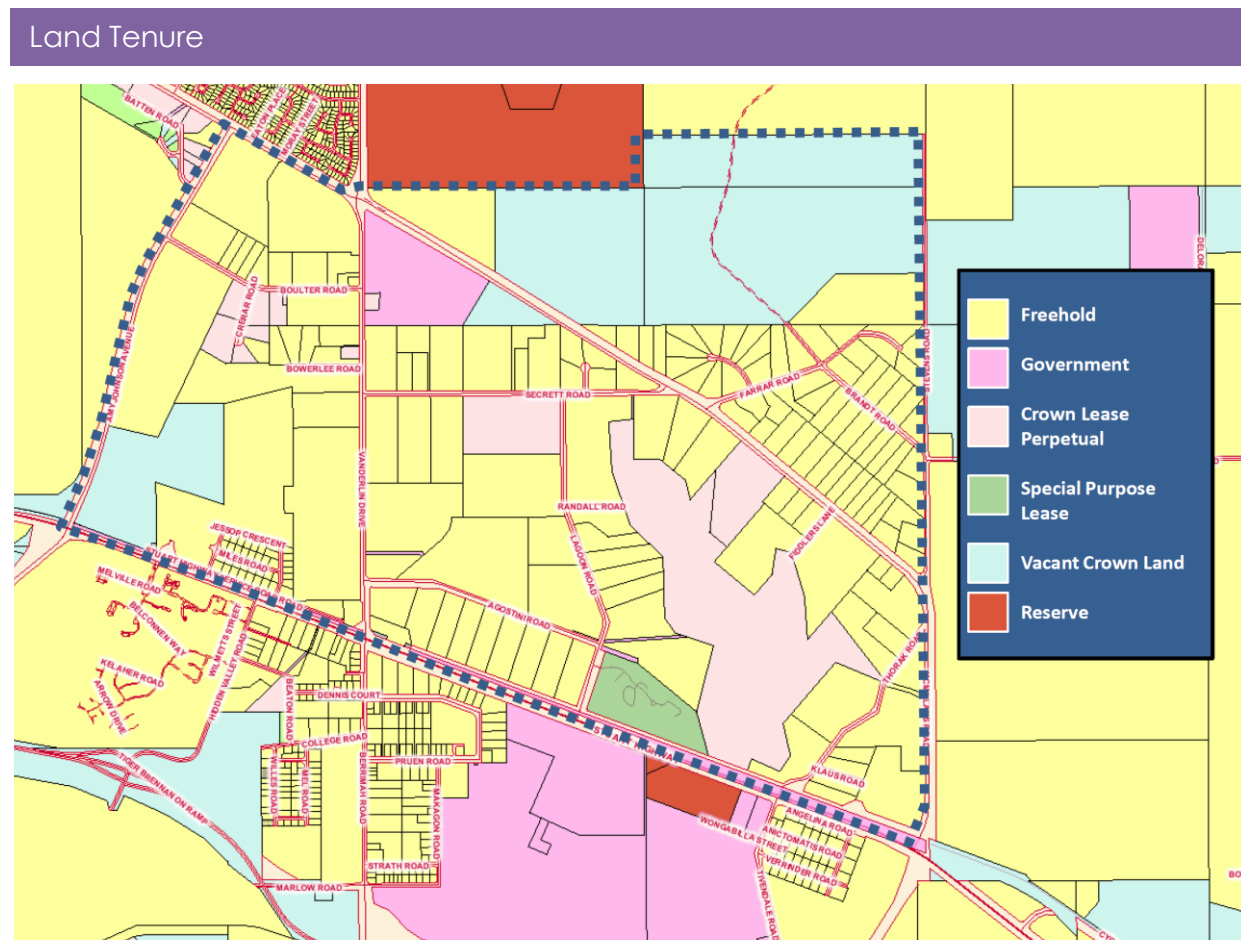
Land Tenure

Freehold
Government
Crown Lease Perpetual
Special Purpose Lease
Vacant Crown Land
Reserve

BATTEN ROAD
BOULTER ROAD
CORBAN ROAD
BOWERLEE ROAD
SECRETT ROAD
FARRAR ROAD
BRANDT ROAD
VANDERLIN DRIVE
RANDALL ROAD
LAGOON ROAD
FIDDLERS LANE
JESSOP CRESCENT
MILES ROAD
MELVILLE ROAD
BELCONNEN WAY
WILLETTS STREET
KELAHER ROAD
ARROW DRIVE
HIDDEN VALLEY ROAD
BEATON ROAD
DENNIS COURT
AGOSTINI ROAD
COLLEGE ROAD
WILLES ROAD
MEL ROAD
BERRIMAH ROAD
PRUEN ROAD
MAKAGON ROAD
STRATH ROAD
MARLOW ROAD
TIGER BRENNAN ON RAMP
KLAUS ROAD
THORAK ROAD
ANGELINA ROAD
ANICTOMATIS ROAD
VERPINDER ROAD
WONGABILLA STREET
TIVENDALE ROAD
DELORA